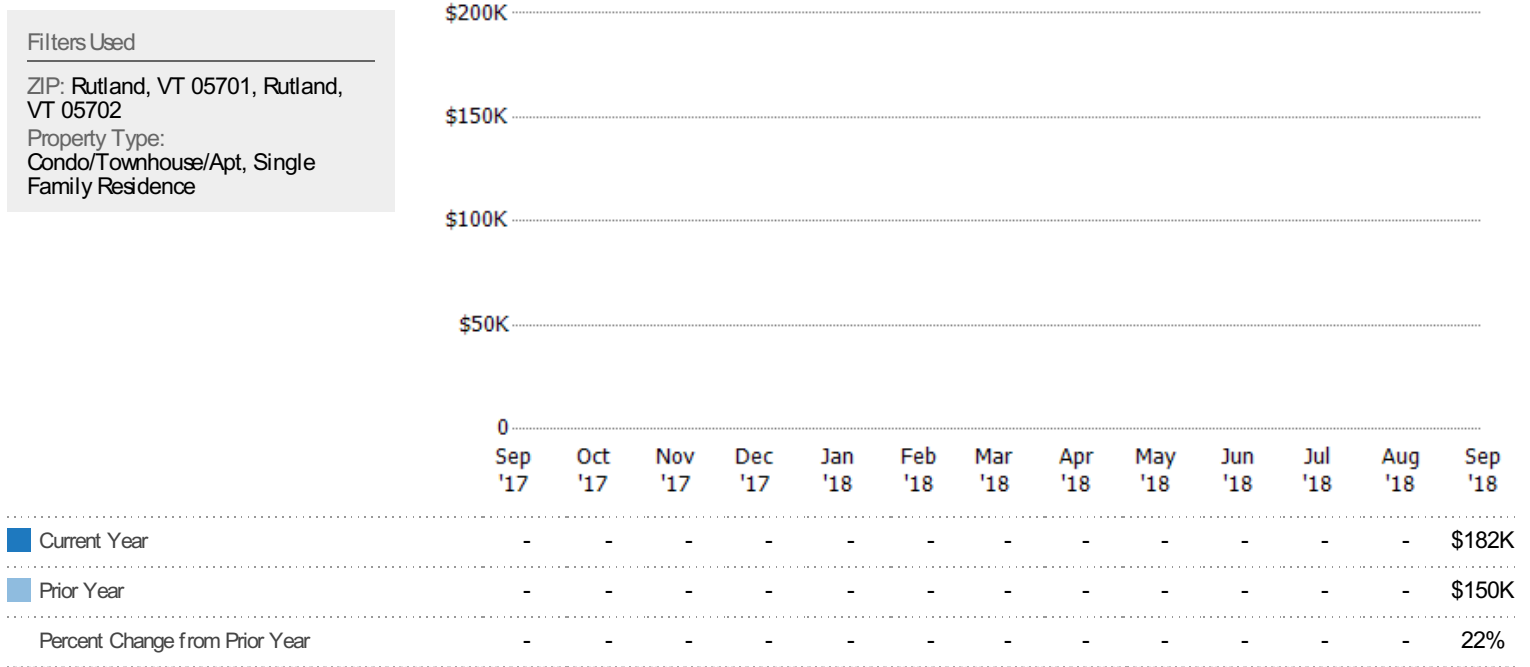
Filters Used

ZIP: Rutland, VT 05701, Rutland, VT 05702
Property Type: Condo/Townhouse/Apt, Single Family Residence

$200K
$150K
$100K
$50K
0

| | Sep '17 | Oct '17 | Nov '17 | Dec '17 | Jan '18 | Feb '18 | Mar '18 | Apr '18 | May '18 | Jun '18 | Jul '18 | Aug '18 | Sep '18 |
|---|---|---|---|---|---|---|---|---|---|---|---|---|---|
| Current Year | - | - | - | - | - | - | - | - | - | - | - | - | $182K |
| Prior Year | - | - | - | - | - | - | - | - | - | - | - | - | $150K |
| Percent Change from Prior Year | - | - | - | - | - | - | - | - | - | - | - | - | 22% |